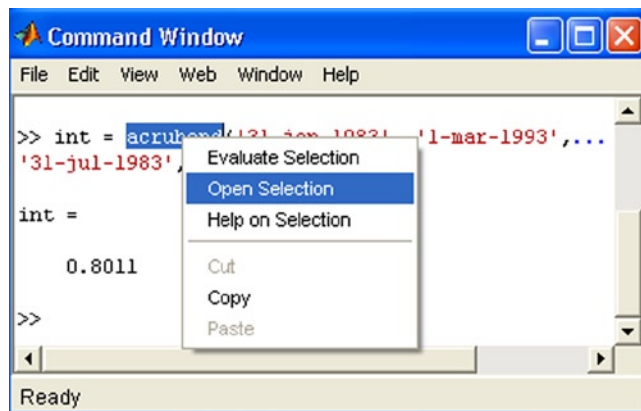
Command Window

File Edit View Web Window Help

>> int = acrubond('31-jan-1983', '1-mar-1993',...
'31-jul-1983',

int =

0.8011

>>

Evaluate Selection
Open Selection
Help on Selection
Cut
Copy
Paste

Ready